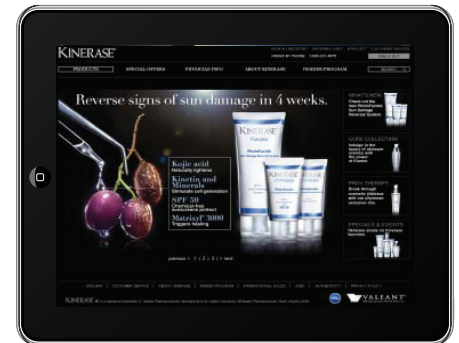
KINERASE

PRODUCTS | SPECIAL OFFERS | PHYSICIAN INFO | ABOUT KINERASE | REWARDS PROGRAM

Reverse signs of sun damage in 4 weeks.

KINERASE

Kojic acid
Naturally lightens

Kinetin and Minerals
Stimulate cell generation

SPF 30
Chemical-free sunscreen protection

Matrixyl® 3000
Triggers healing

WHAT'S NEW

CORE COLLECTION

PRO+ THERAPY

SPECIALS & EVENTS

previous < 1 | 2 | 3 > next

VALEANT

KINERASE